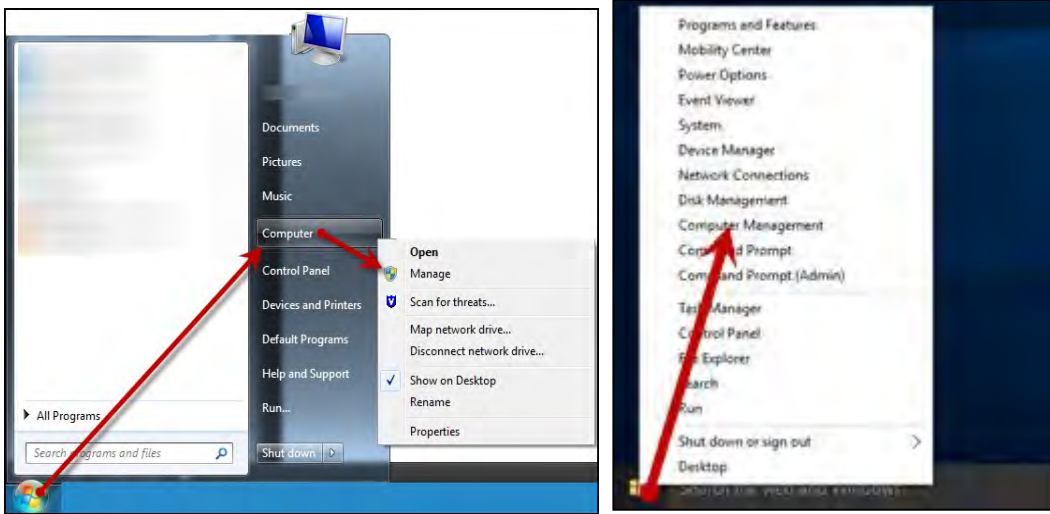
Documents
Pictures
Music
Computer
Control Panel
Devices and Printers
Default Programs
Help and Support
Run...
All Programs
Search programs and files
Shut down

Open
Manage
Scan for threats...
Map network drive...
Disconnect network drive...
Show on Desktop
Rename
Properties

Programs and Features
Mobility Center
Power Options
Event Viewer
System
Device Manager
Network Connections
Disk Management
Computer Management
Com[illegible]d Prompt
Com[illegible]and Prompt (Admin)
Tas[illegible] Manager
C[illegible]trol Panel
F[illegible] Explorer
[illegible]earch
Run
Shut down or sign out
Desktop
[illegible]